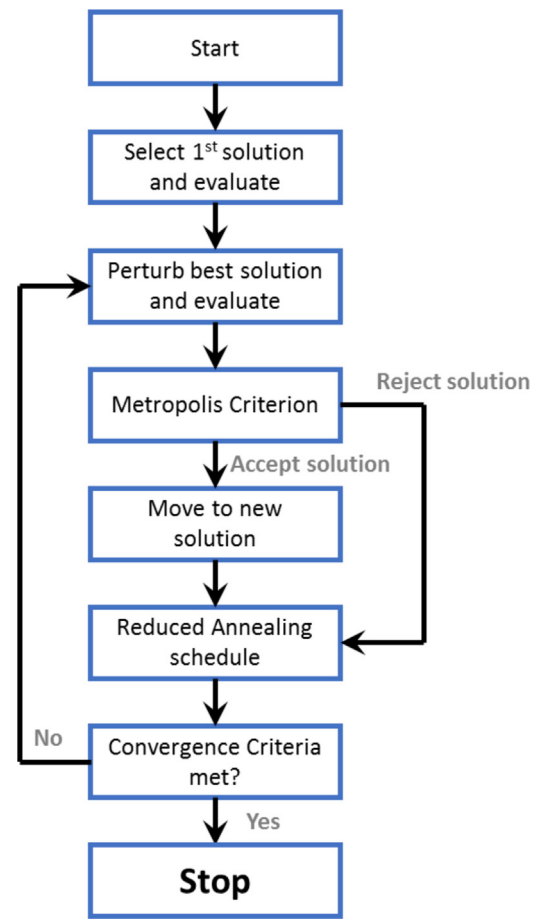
Start

Select 1$^{st}$ solution and evaluate

Perturb best solution and evaluate

Metropolis Criterion

Reject solution

Accept solution

Move to new solution

Reduced Annealing schedule

No

Convergence Criteria met?

Yes

Stop